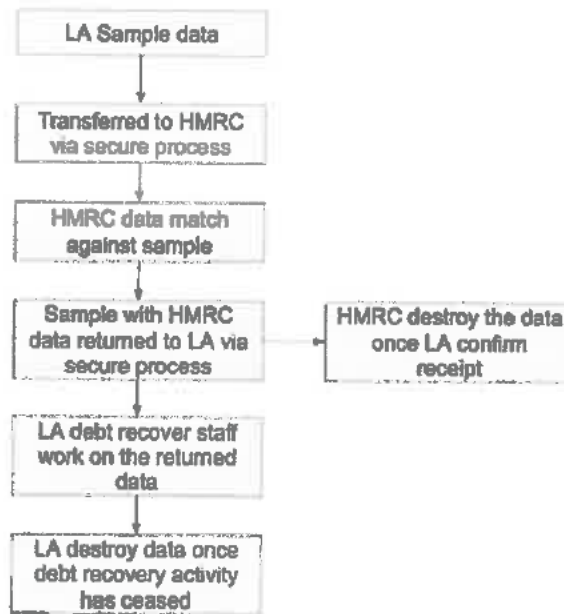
LA Sample data

Transferred to HMRC via secure process

HMRC data match against sample

Sample with HMRC data returned to LA via secure process

HMRC destroy the data once LA confirm receipt

LA debt recover staff work on the returned data

LA destroy data once debt recovery activity has ceased